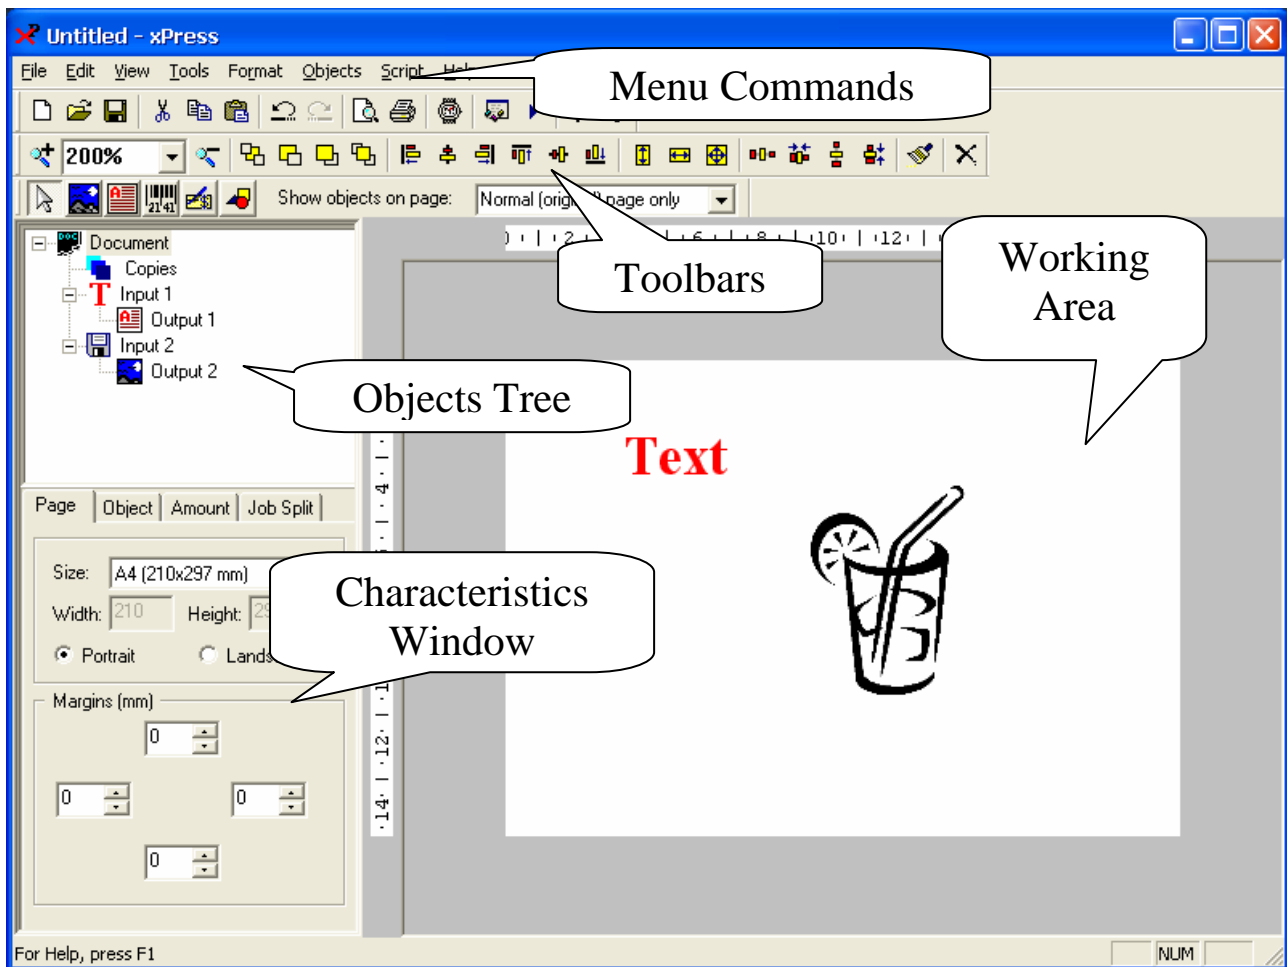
Untitled - xPress

File Edit View Tools Format Objects Script Hel

Menu Commands

200%

Show objects on page: Normal (orig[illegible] page only

Toolbars

Working Area

Document
Copies
Input 1
Output 1
Input 2
Output 2

Objects Tree

Text

Page | Object | Amount | Job Split

Size: A4 (210x297 mm)
Width: 210 Height: 29
Portrait Lands

Characteristics Window

Margins (mm)
0
0 0
0

2 4 6 8 10 12
4 12 14

For Help, press F1 NUM